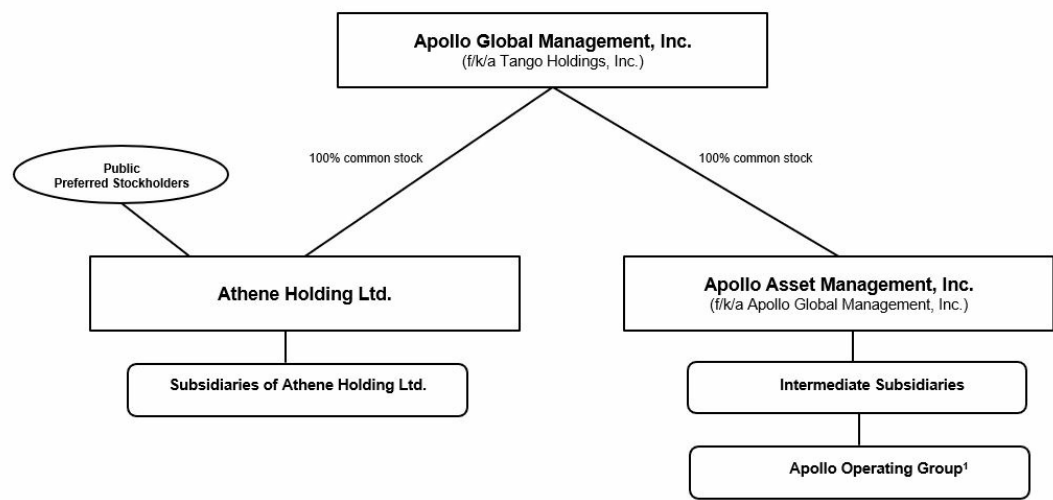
Apollo Global Management, Inc.
(f/k/a Tango Holdings, Inc.)

Public Preferred Stockholders

100% common stock

100% common stock

Athene Holding Ltd.

Apollo Asset Management, Inc.
(f/k/a Apollo Global Management, Inc.)

Subsidiaries of Athene Holding Ltd.

Intermediate Subsidiaries

Apollo Operating Group$^1$